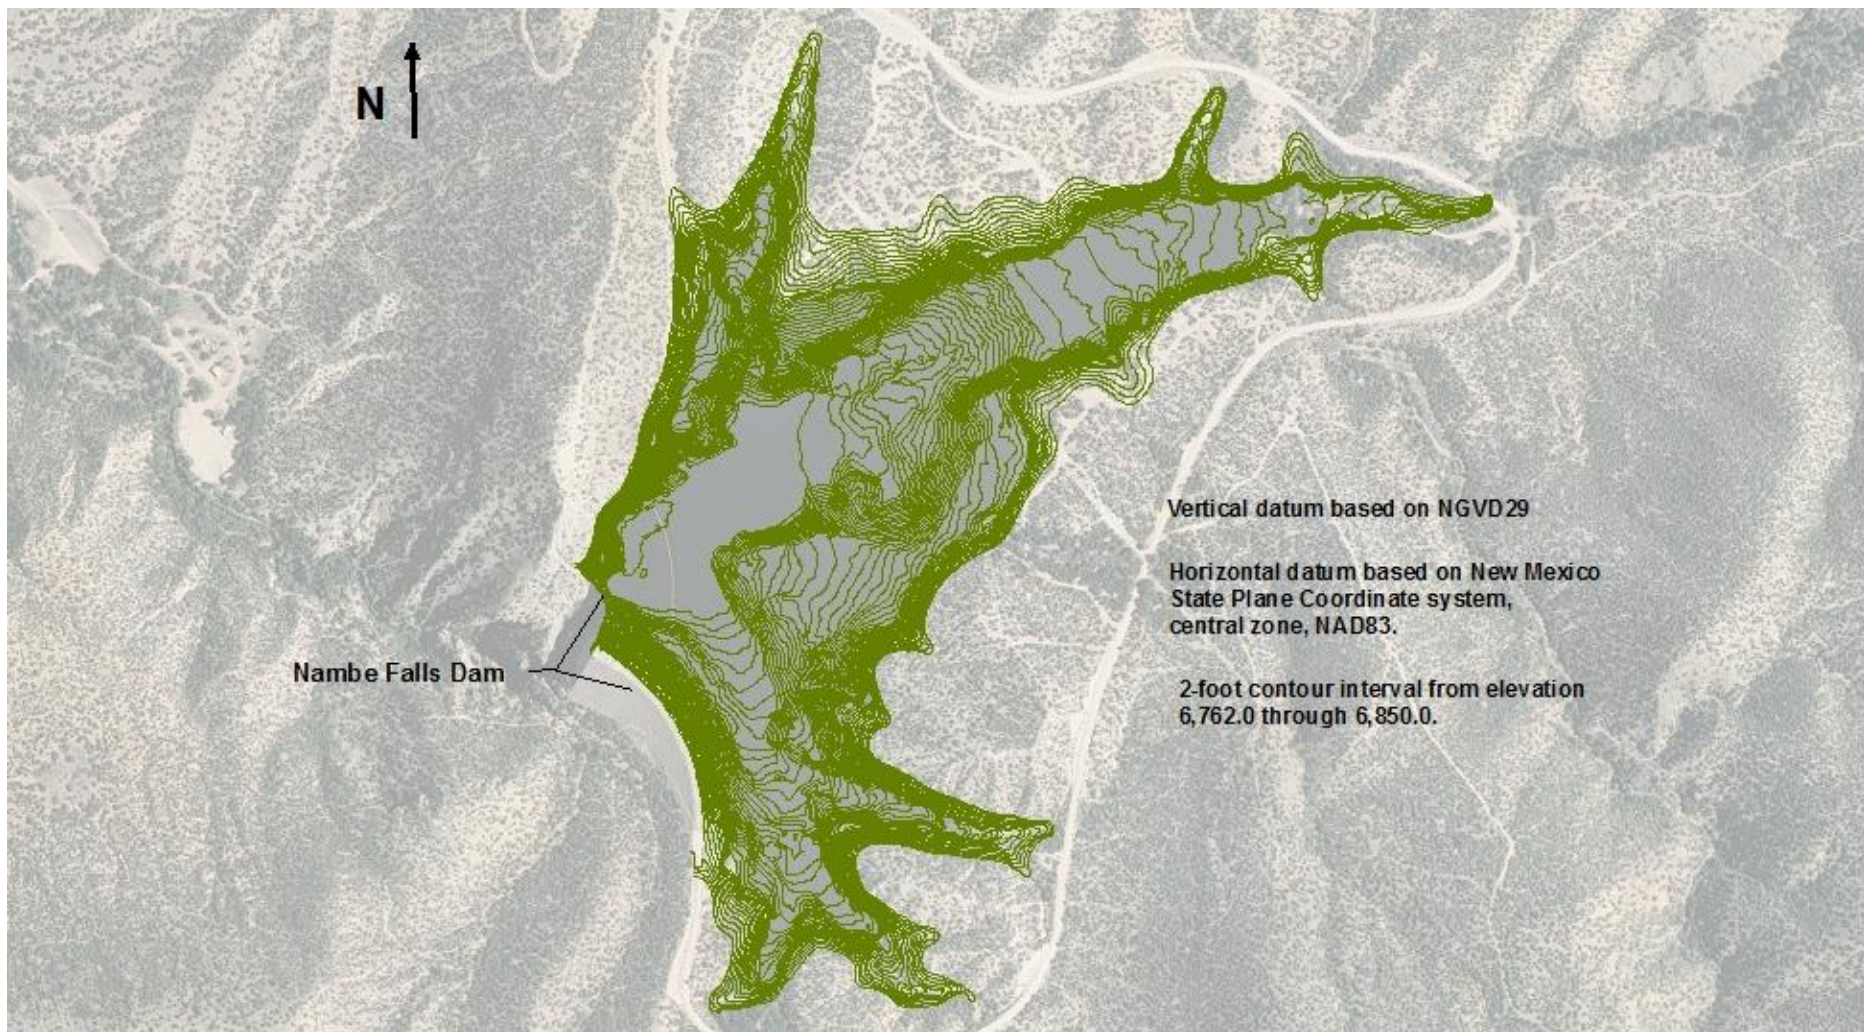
N

Vertical datum based on NGVD29

Horizontal datum based on New Mexico State Plane Coordinate system, central zone, NAD83.

Nambe Falls Dam

2-foot contour interval from elevation 6,762.0 through 6,850.0.